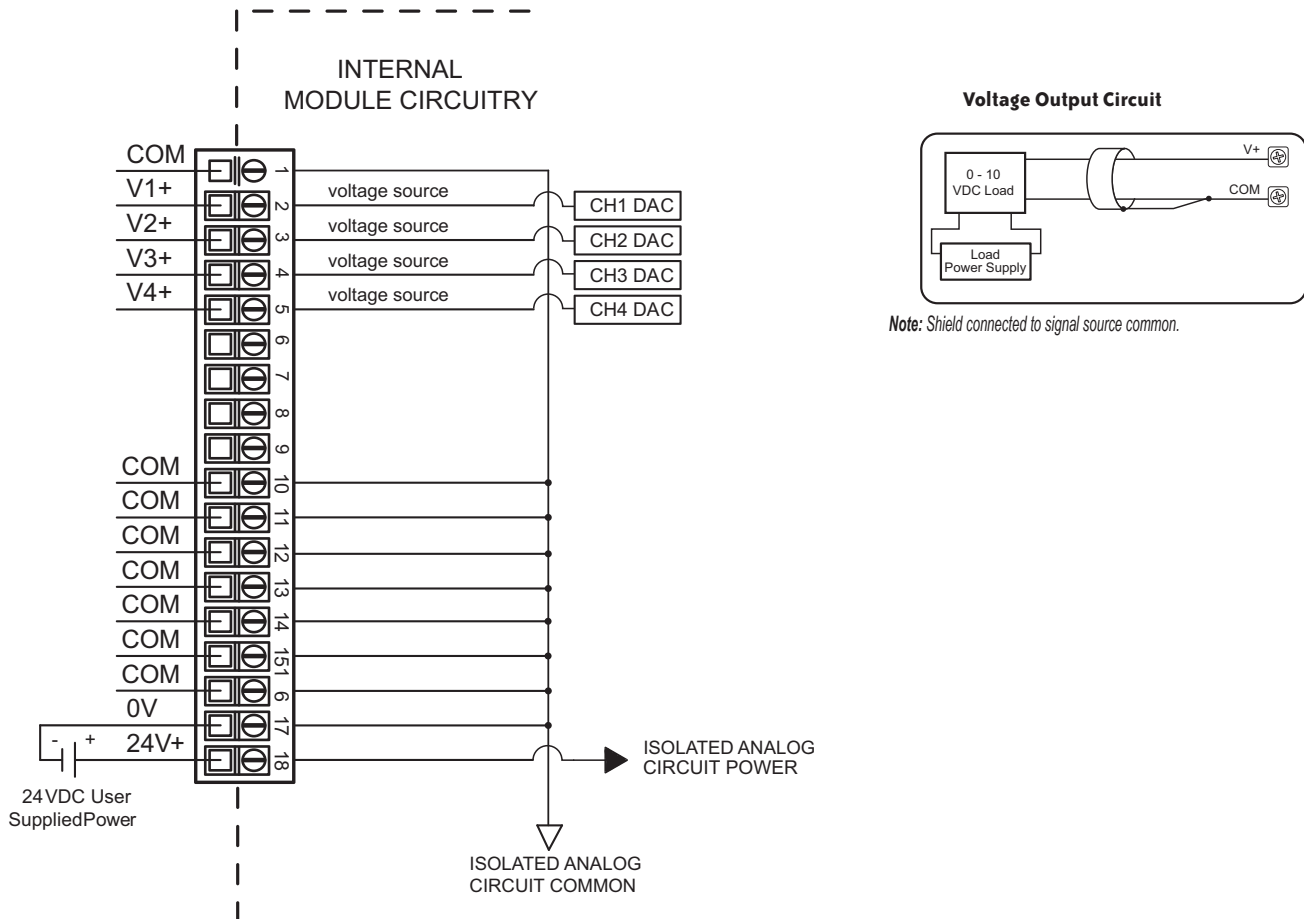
INTERNAL
MODULE CIRCUITRY

COM 1
V1+ 2 voltage source CH1 DAC
V2+ 3 voltage source CH2 DAC
V3+ 4 voltage source CH3 DAC
V4+ 5 voltage source CH4 DAC
6
7
8
9
COM 10
COM 11
COM 12
COM 13
COM 14
COM 151
COM 6
0V 17
- + 24V+ 18

24VDC User SuppliedPower

ISOLATED ANALOG CIRCUIT POWER

ISOLATED ANALOG CIRCUIT COMMON

Voltage Output Circuit

0 - 10 VDC Load

Load Power Supply

V+

COM

Note: Shield connected to signal source common.